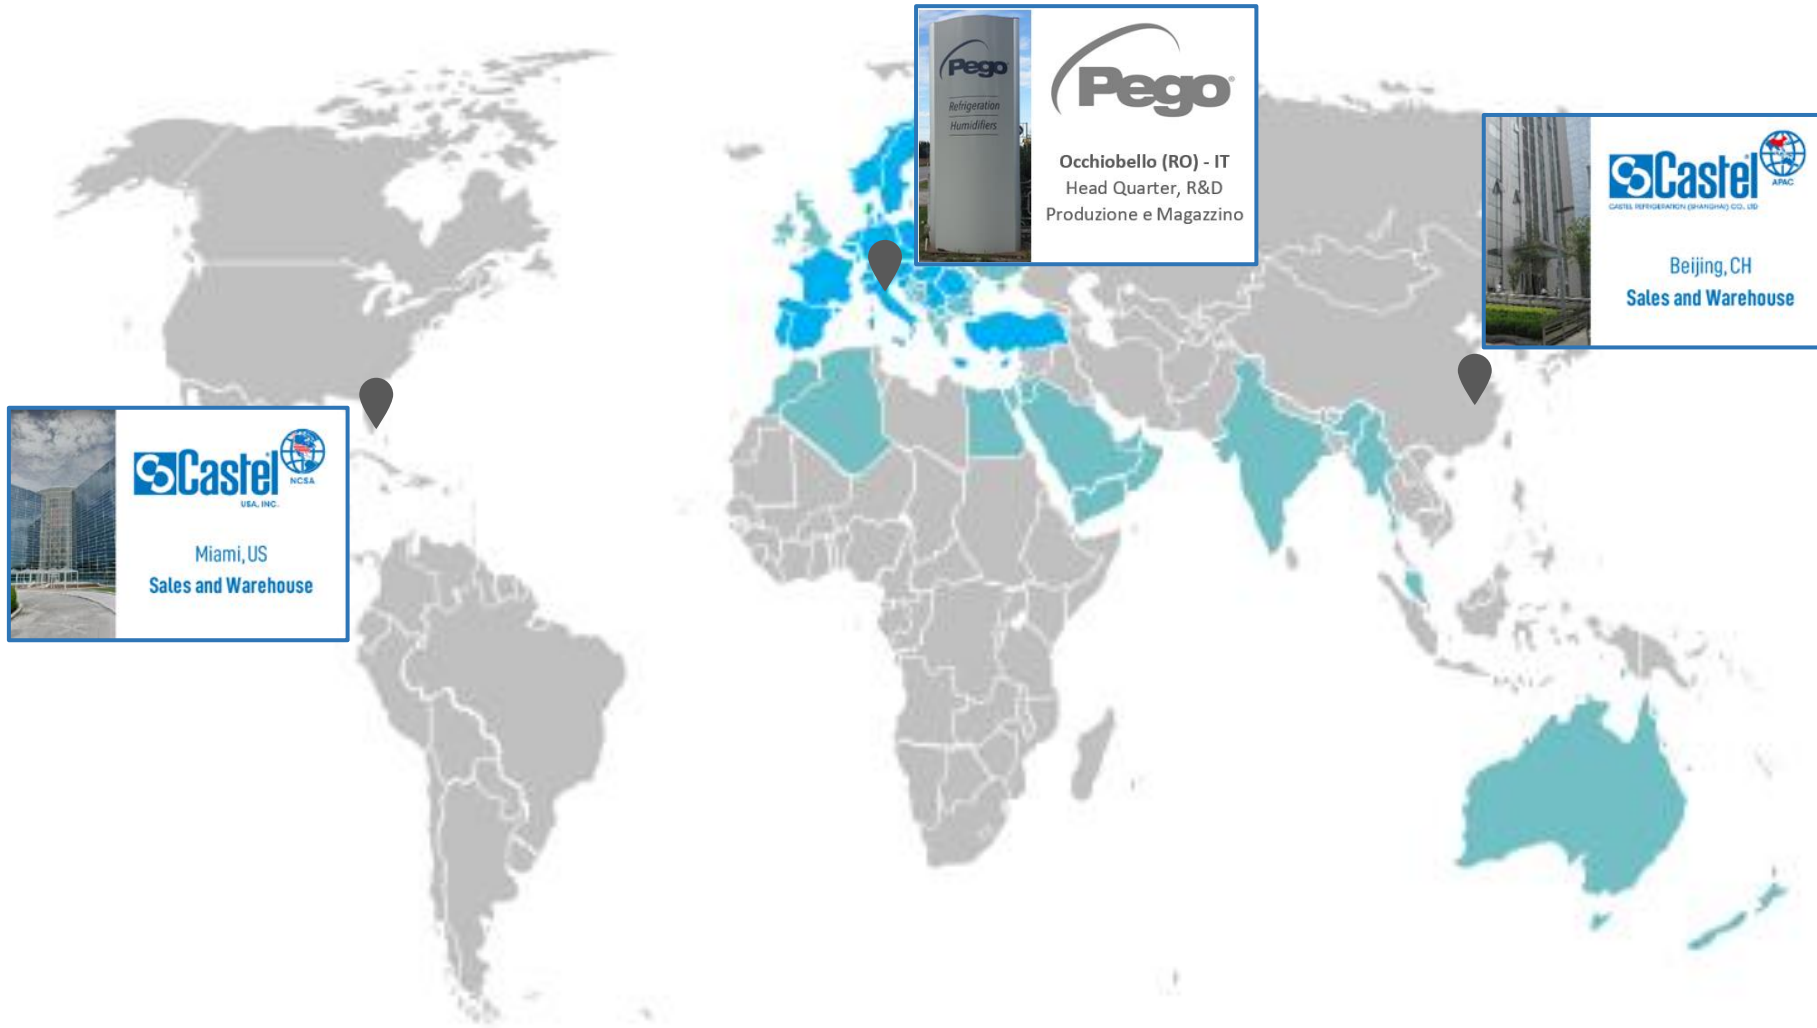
Pego
Refrigeration
Humidifiers

Pego®

Occhiobello (RO) - IT
Head Quarter, R&D
Produzione e Magazzino

Castel
APAC
CASTEL REFRIGERATION (SHANGHAI) CO., LTD

Beijing, CH
Sales and Warehouse

Castel
NCSA
USA, INC.

Miami, US
Sales and Warehouse